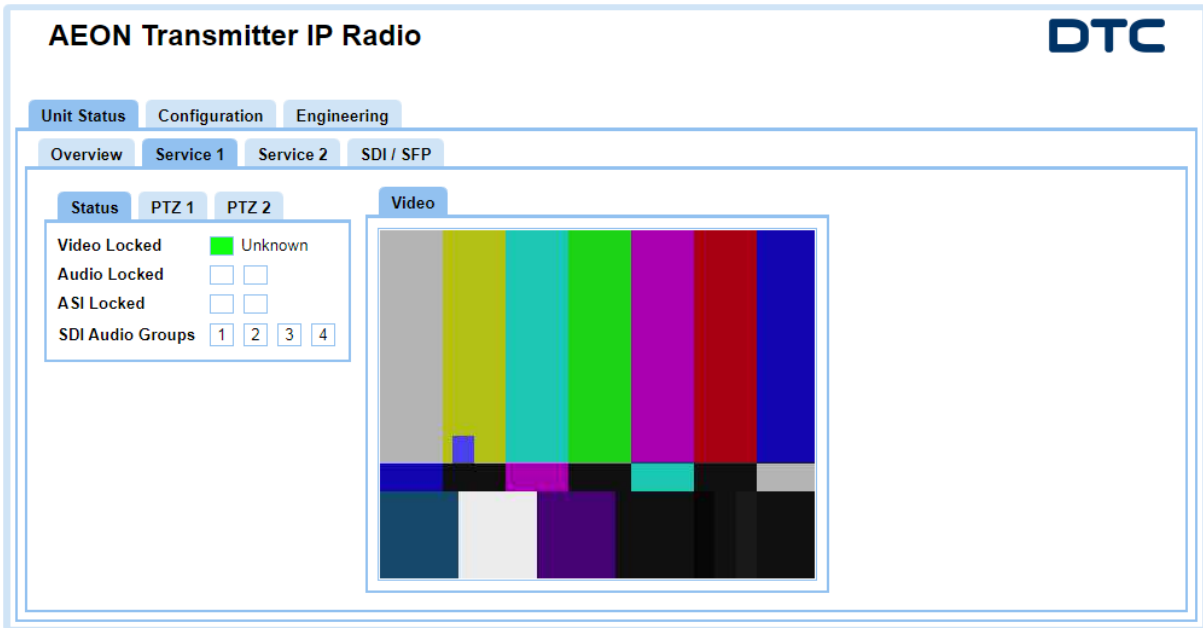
AEON Transmitter IP Radio

DTC

Unit Status | Configuration | Engineering

Overview | Service 1 | Service 2 | SDI / SFP

Status | PTZ 1 | PTZ 2

Video Locked Unknown
Audio Locked
ASI Locked
SDI Audio Groups 1 2 3 4

Video